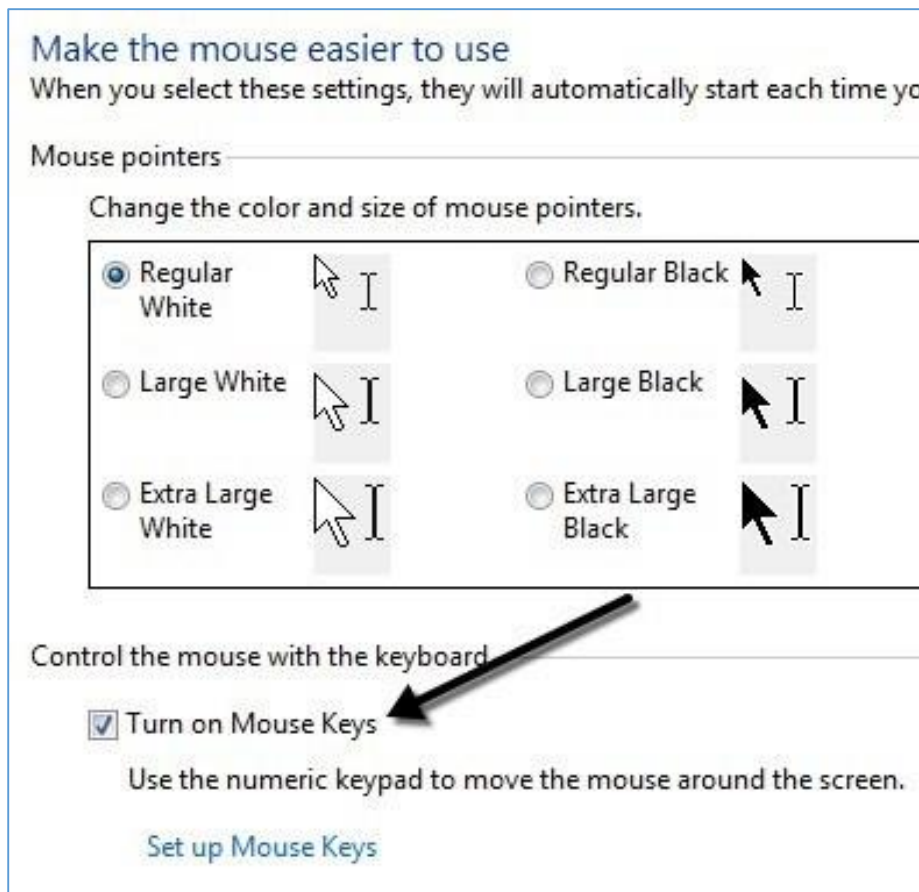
Make the mouse easier to use
When you select these settings, they will automatically start each time yo

Mouse pointers

Change the color and size of mouse pointers.

Regular White

Regular Black

Large White

Large Black

Extra Large White

Extra Large Black

Control the mouse with the keyboard

Turn on Mouse Keys

Use the numeric keypad to move the mouse around the screen.

Set up Mouse Keys